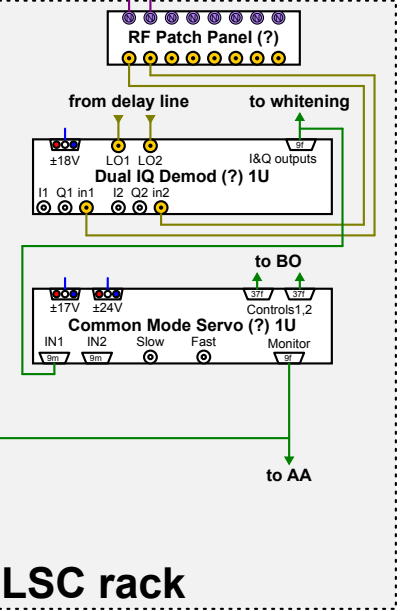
RF Patch Panel (?)

from delay line

to whitening

±18V LO1 LO2

9f

I&Q outputs

Dual IQ Demod (?) 1U

I1 Q1 in1 I2 Q2 in2

to BO

±17V ±24V

37f 37f

Controls1,2

Common Mode Servo (?) 1U

IN1 IN2 Slow Fast Monitor

9m 9m 9f

to AA

LSC rack